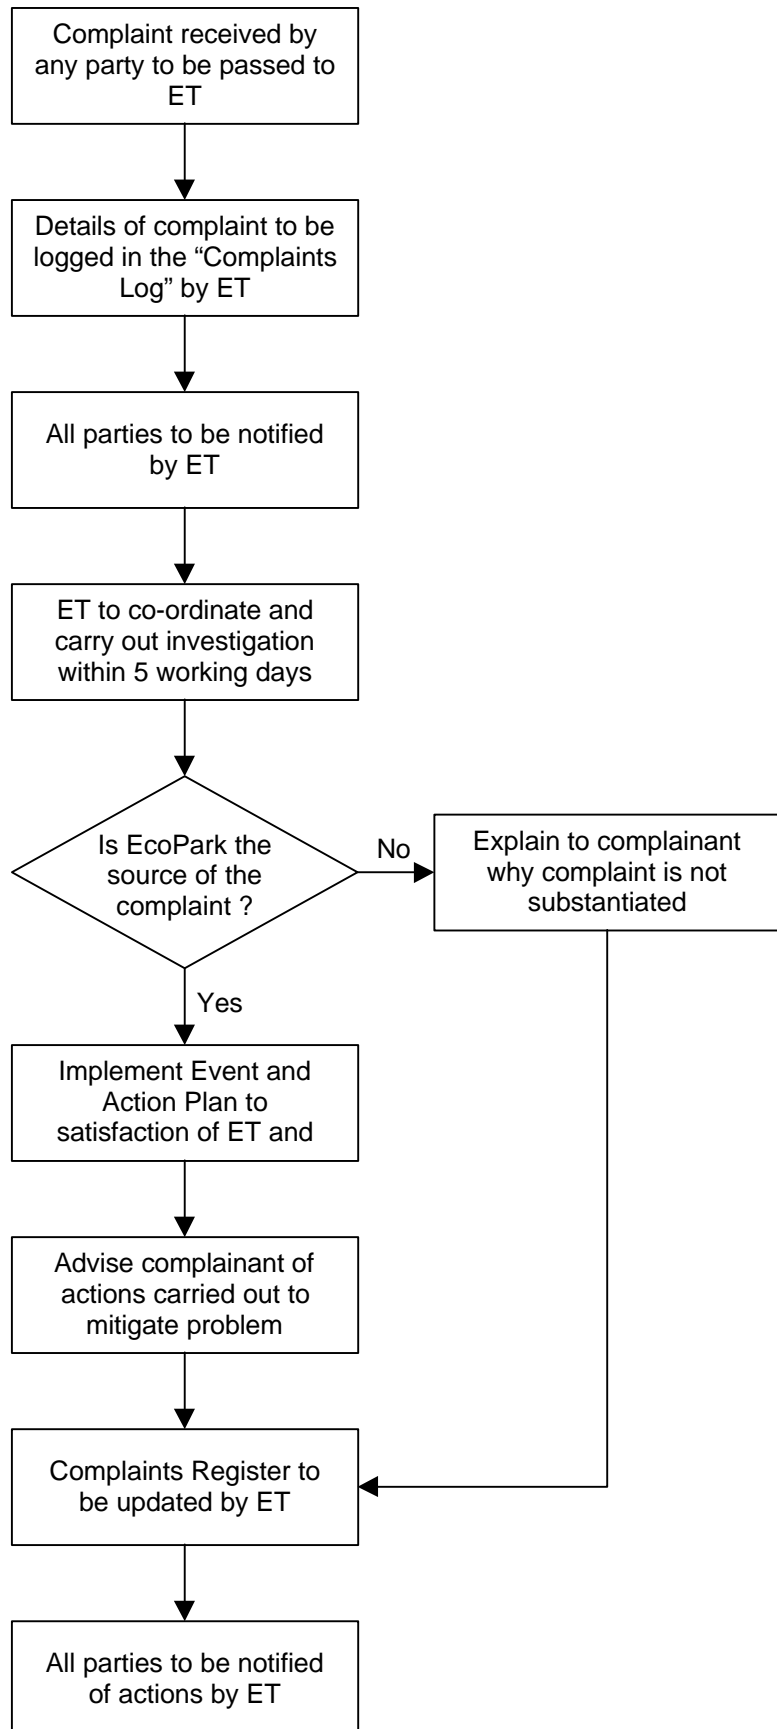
Complaint received by any party to be passed to ET

Details of complaint to be logged in the “Complaints Log” by ET

All parties to be notified by ET

ET to co-ordinate and carry out investigation within 5 working days

Is EcoPark the source of the complaint ?

No

Explain to complainant why complaint is not substantiated

Yes

Implement Event and Action Plan to satisfaction of ET and

Advise complainant of actions carried out to mitigate problem

Complaints Register to be updated by ET

All parties to be notified of actions by ET